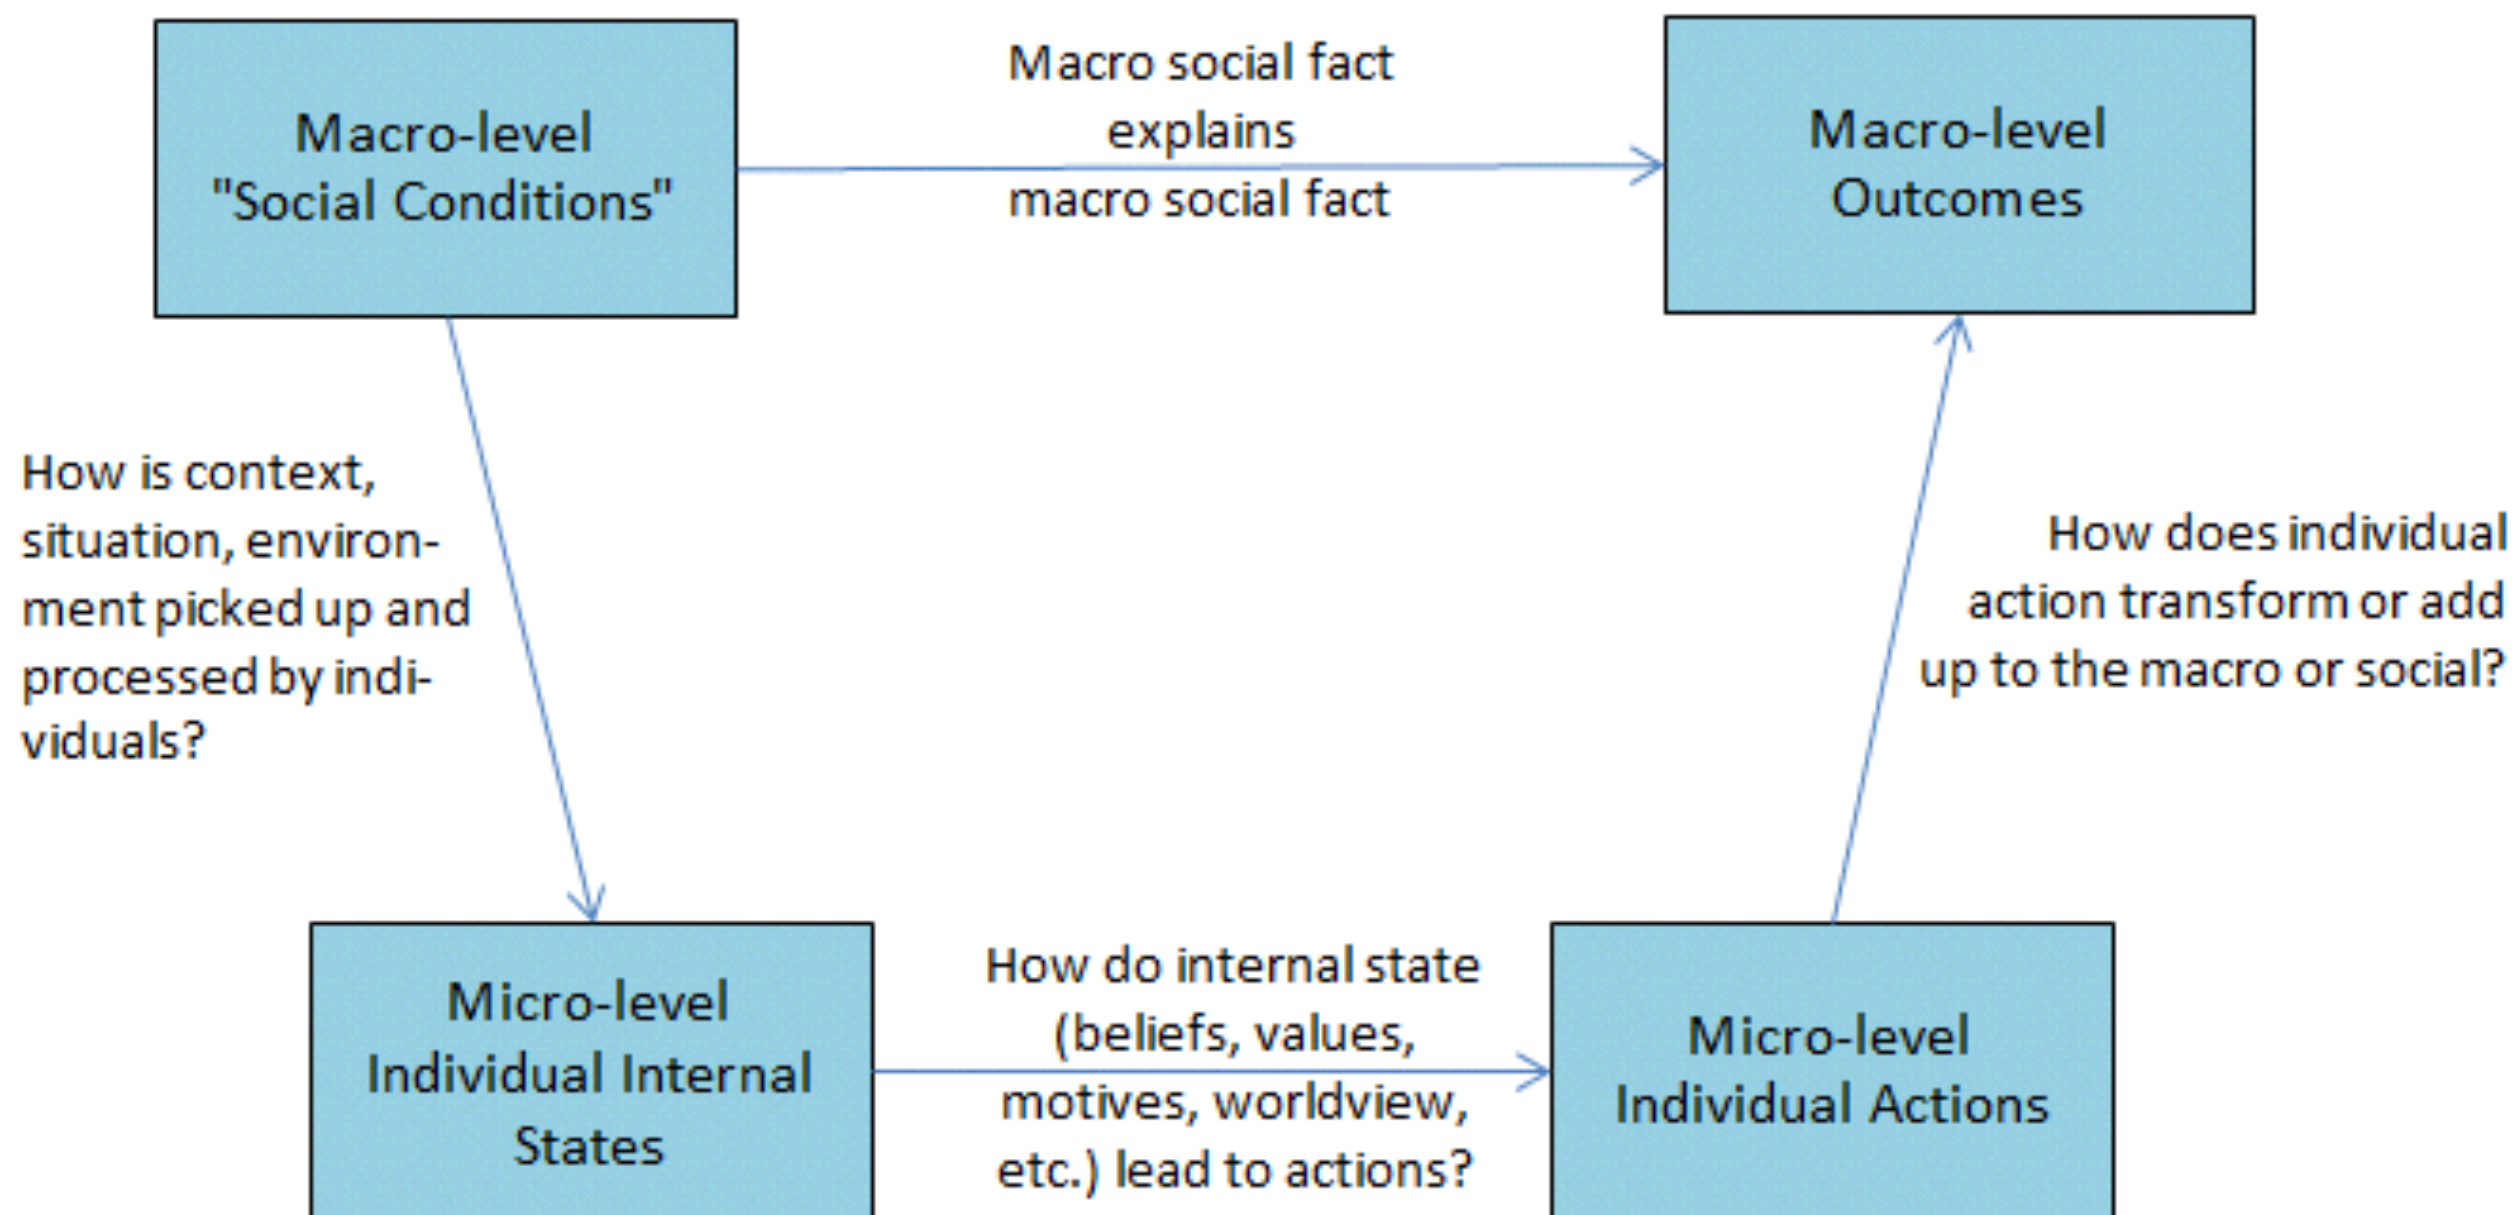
Macro-level "Social Conditions"

Macro social fact explains macro social fact

Macro-level Outcomes

How is context, situation, environment picked up and processed by individuals?

How does individual action transform or add up to the macro or social?

Micro-level Individual Internal States

How do internal state (beliefs, values, motives, worldview, etc.) lead to actions?

Micro-level Individual Actions